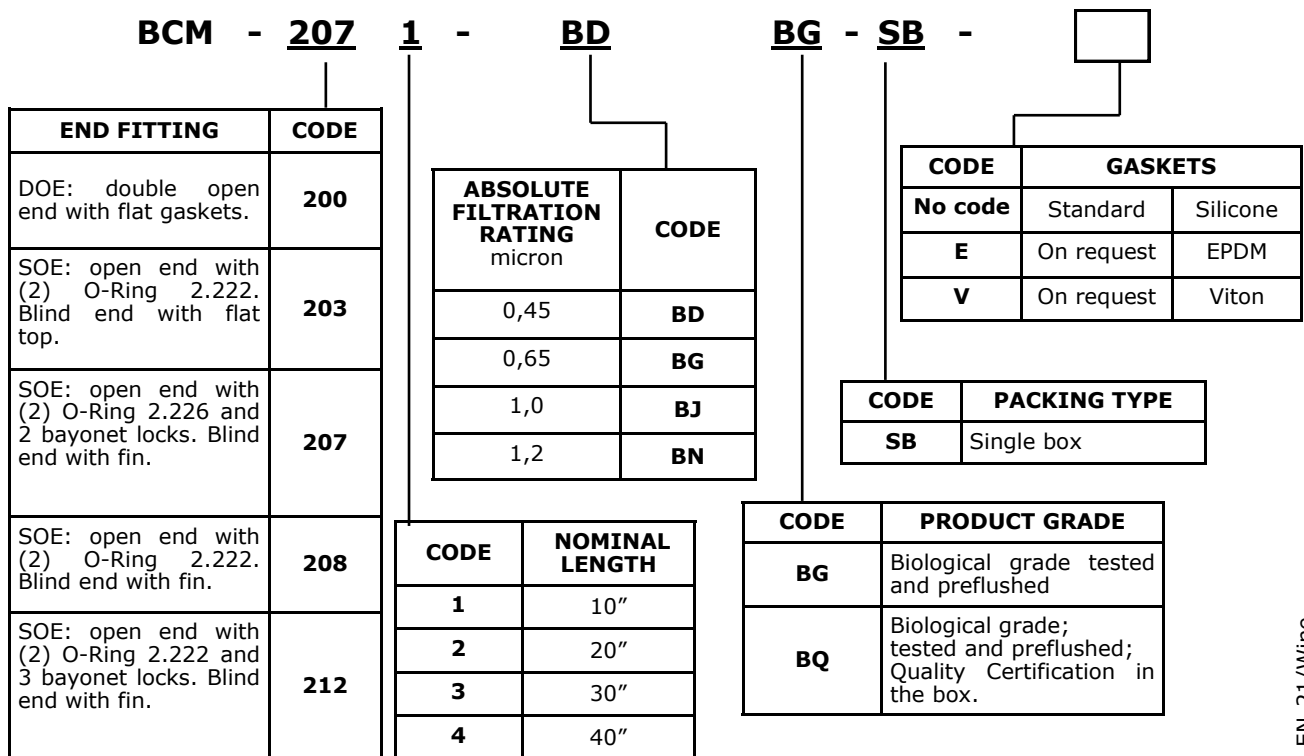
BCM - 207 1 - BD BG - SB -

| END FITTING | CODE |
|---|---|
| DOE: double open end with flat gaskets. | 200 |
| SOE: open end with (2) O-Ring 2.222. Blind end with flat top. | 203 |
| SOE: open end with (2) O-Ring 2.226 and 2 bayonet locks. Blind end with fin. | 207 |
| SOE: open end with (2) O-Ring 2.222. Blind end with fin. | 208 |
| SOE: open end with (2) O-Ring 2.222 and 3 bayonet locks. Blind end with fin. | 212 |

| ABSOLUTE FILTRATION RATING micron | CODE |
|---|---|
| 0,45 | BD |
| 0,65 | BG |
| 1,0 | BJ |
| 1,2 | BN |

| CODE | NOMINAL LENGTH |
|---|---|
| 1 | 10″ |
| 2 | 20″ |
| 3 | 30″ |
| 4 | 40″ |

| CODE | GASKETS | |
|---|---|---|
| No code | Standard | Silicone |
| E | On request | EPDM |
| V | On request | Viton |

| CODE | PACKING TYPE |
|---|---|
| SB | Single box |

| CODE | PRODUCT GRADE |
|---|---|
| BG | Biological grade tested and preflushed |
| BQ | Biological grade; tested and preflushed; Quality Certification in the box. |

EN_21/Wine